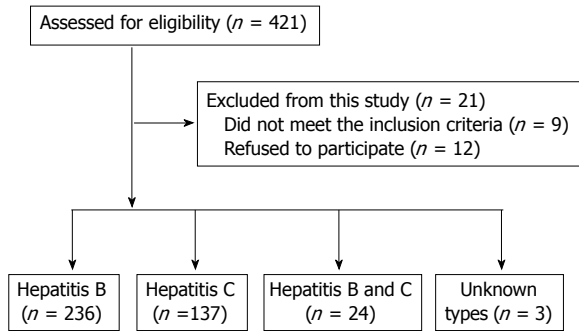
Assessed for eligibility ($n$ = 421)

Excluded from this study ($n$ = 21)
Did not meet the inclusion criteria ($n$ = 9)
Refused to participate ($n$ = 12)

Hepatitis B ($n$ = 236)

Hepatitis C ($n$ =137)

Hepatitis B and C ($n$ = 24)

Unknown types ($n$ = 3)